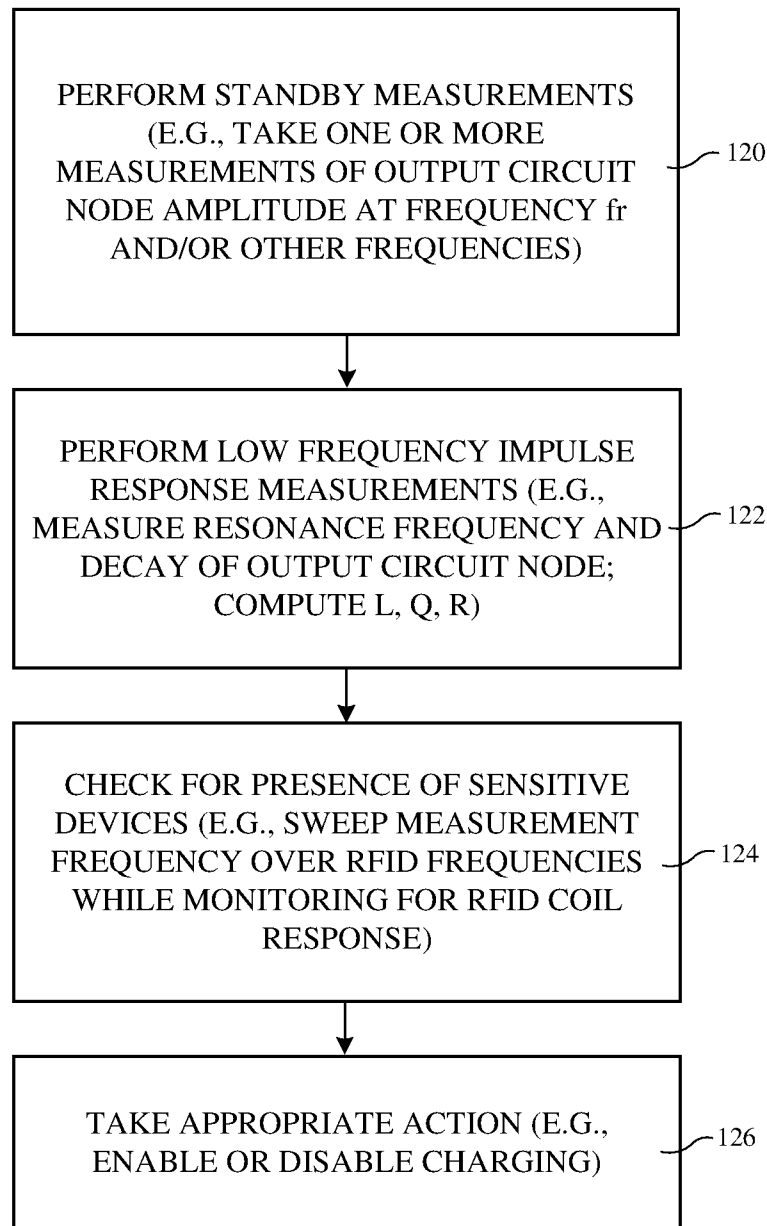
PERFORM STANDBY MEASUREMENTS (E.G., TAKE ONE OR MORE MEASUREMENTS OF OUTPUT CIRCUIT NODE AMPLITUDE AT FREQUENCY fr AND/OR OTHER FREQUENCIES)

120

PERFORM LOW FREQUENCY IMPULSE RESPONSE MEASUREMENTS (E.G., MEASURE RESONANCE FREQUENCY AND DECAY OF OUTPUT CIRCUIT NODE; COMPUTE L, Q, R)

122

CHECK FOR PRESENCE OF SENSITIVE DEVICES (E.G., SWEEP MEASUREMENT FREQUENCY OVER RFID FREQUENCIES WHILE MONITORING FOR RFID COIL RESPONSE)

124

TAKE APPROPRIATE ACTION (E.G., ENABLE OR DISABLE CHARGING)

126